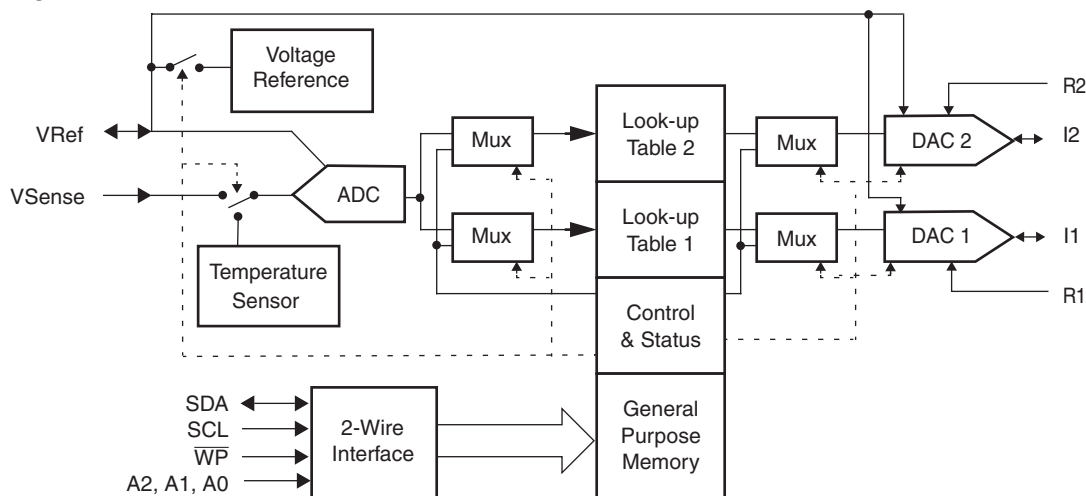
Voltage Reference

R2

VRef

Look-up Table 2

Mux

Mux

DAC 2

I2

VSense

ADC

Look-up Table 1

Mux

Mux

DAC 1

I1

Temperature Sensor

Control & Status

R1

SDA

SCL

$\overline{WP}$

A2, A1, A0

2-Wire Interface

General Purpose Memory